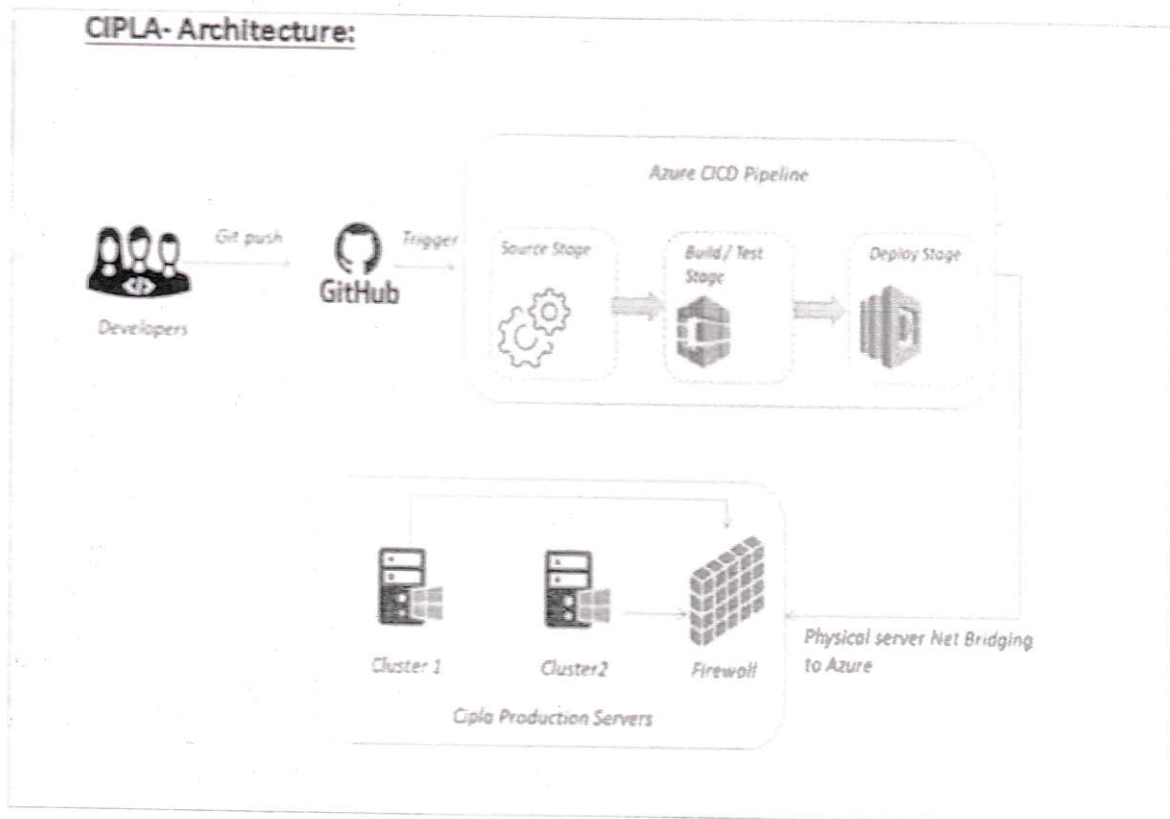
CIPLA- Architecture:

Azure CICD Pipeline

Git push

Trigger

Source Stage

Build / Test Stage

Deploy Stage

GitHub

Developers

Cluster 1

Cluster2

Firewall

Physical server Net Bridging to Azure

Cipla Production Servers